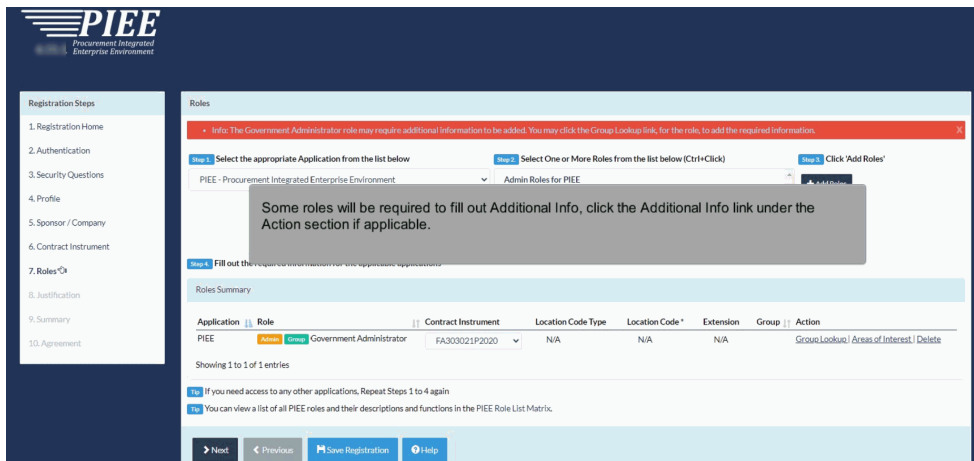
PIEE
Procurement Integrated Enterprise Environment

Registration Steps
1. Registration Home
2. Authentication
3. Security Questions
4. Profile
5. Sponsor / Company
6. Contract Instrument
7. Roles
8. Justification
9. Summary
10. Agreement

Roles

• Info: The Government Administrator role may require additional information to be added. You may click the Group Lookup link, for the role, to add the required information. X

Step 1. Select the appropriate Application from the list below
PIEE - Procurement Integrated Enterprise Environment

Step 2. Select One or More Roles from the list below (Ctrl+Click)
Admin Roles for PIEE

Step 3. Click 'Add Roles'
+ Add Roles

Some roles will be required to fill out Additional Info, click the Additional Info link under the Action section if applicable.

Step 4. Fill out the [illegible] information for the applicable applications

Roles Summary

| Application | Role | Contract Instrument | Location Code Type | Location Code * | Extension | Group | Action |
|---|---|---|---|---|---|---|---|
| PIEE | Admin Group Government Administrator | FA303021P2020 | N/A | N/A | N/A | | Group Lookup \| Areas of Interest \| Delete |

Showing 1 to 1 of 1 entries

Tip If you need access to any other applications, Repeat Steps 1 to 4 again
Tip You can view a list of all PIEE roles and their descriptions and functions in the PIEE Role List Matrix.

Next  Previous  Save Registration  Help